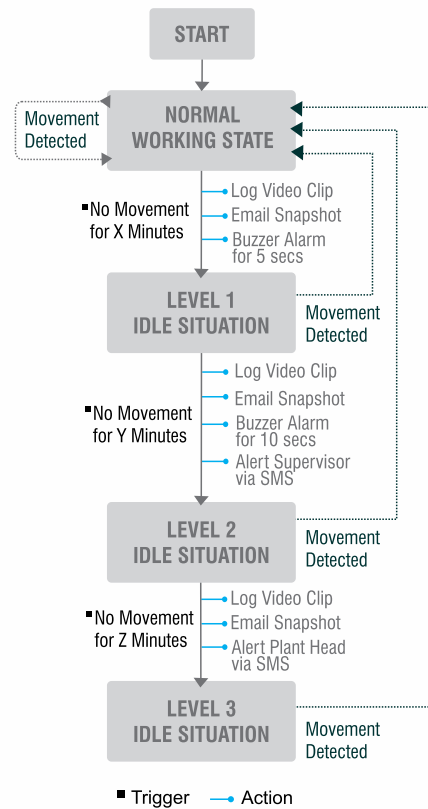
START

Movement Detected

NORMAL WORKING STATE

No Movement for X Minutes

Log Video Clip
Email Snapshot
Buzzer Alarm for 5 secs

LEVEL 1 IDLE SITUATION

Movement Detected

No Movement for Y Minutes

Log Video Clip
Email Snapshot
Buzzer Alarm for 10 secs
Alert Supervisor via SMS

LEVEL 2 IDLE SITUATION

Movement Detected

No Movement for Z Minutes

Log Video Clip
Email Snapshot
Alert Plant Head via SMS

LEVEL 3 IDLE SITUATION

Movement Detected

Trigger Action